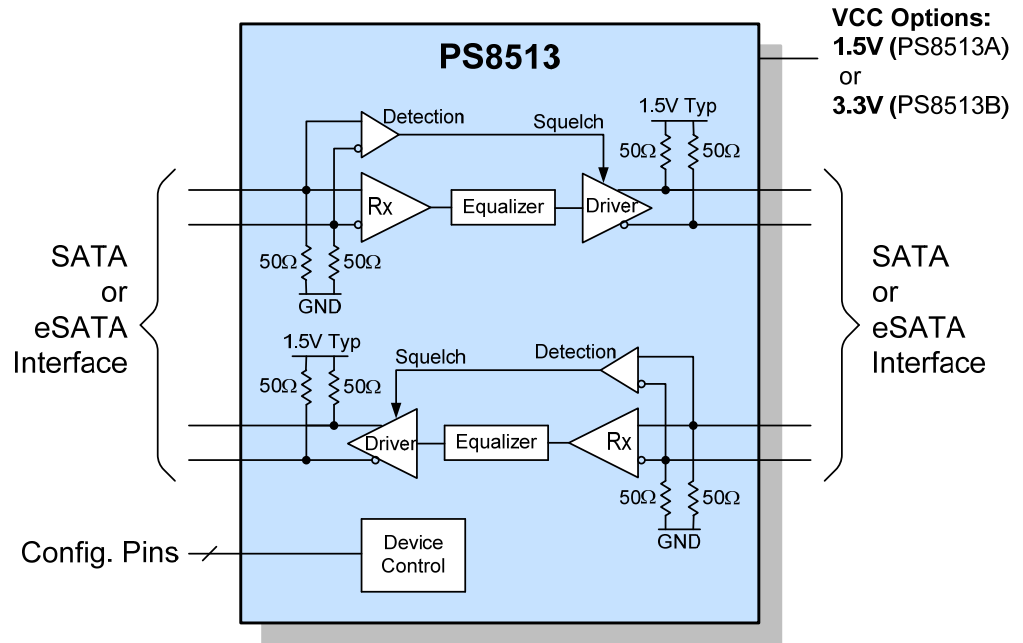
PS8513

VCC Options:
1.5V (PS8513A)
or
3.3V (PS8513B)

Detection
Squelch
1.5V Typ
$50\Omega$
$50\Omega$
Rx
Equalizer
Driver
$50\Omega$
$50\Omega$
GND

SATA
or
eSATA
Interface

SATA
or
eSATA
Interface

1.5V Typ
Squelch
Detection
$50\Omega$
$50\Omega$
Driver
Equalizer
Rx
$50\Omega$
$50\Omega$
GND

Config. Pins
Device
Control